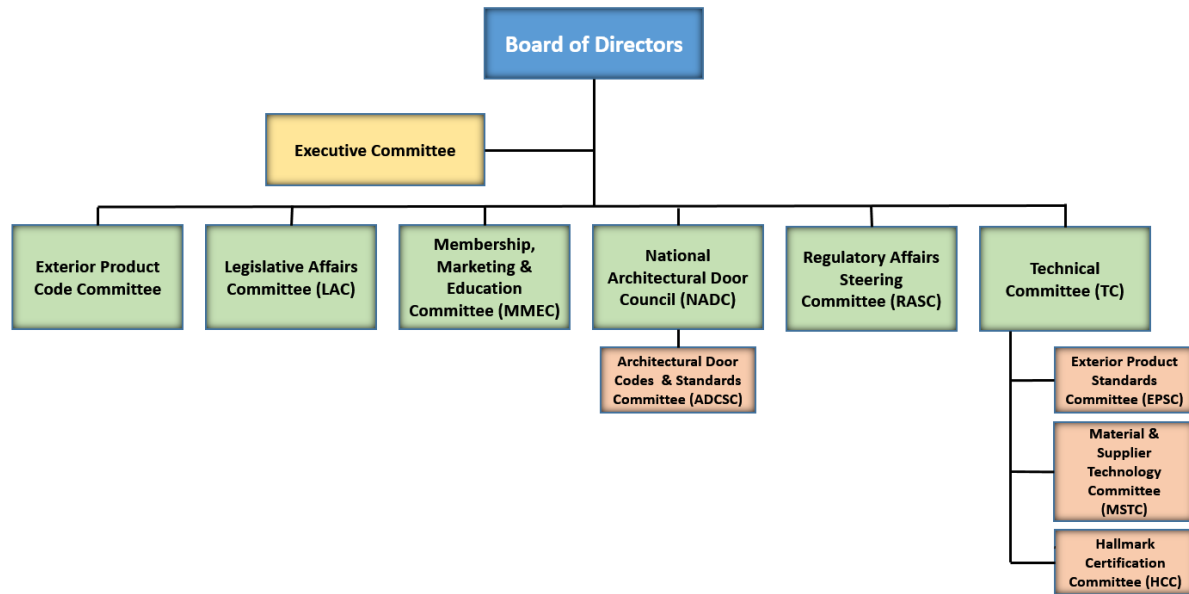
Board of Directors

Executive Committee

Exterior Product Code Committee

Legislative Affairs Committee (LAC)

Membership, Marketing & Education Committee (MMEC)

National Architectural Door Council (NADC)

Architectural Door Codes & Standards Committee (ADCSC)

Regulatory Affairs Steering Committee (RASC)

Technical Committee (TC)

Exterior Product Standards Committee (EPSC)

Material & Supplier Technology Committee (MSTC)

Hallmark Certification Committee (HCC)